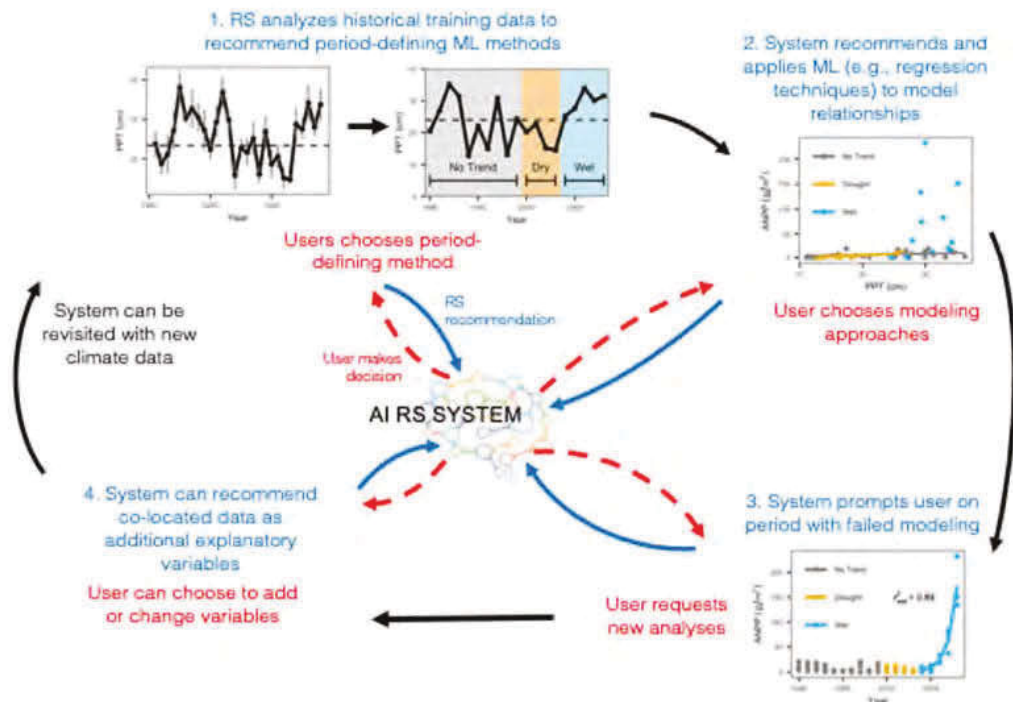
1. RS analyzes historical training data to recommend period-defining ML methods

PPT (cm)

Year

PPT (cm)

No Trend

Dry

Wet

Year

2. System recommends and applies ML (e.g., regression techniques) to model relationships

No Trend

Drought

Wet

ANPP ($g/m^2$)

PPT (cm)

Users chooses period-defining method

RS recommendation

User makes decision

System can be revisited with new climate data

User chooses modeling approaches

AI RS SYSTEM

4. System can recommend co-located data as additional explanatory variables

User can choose to add or change variables

3. System prompts user on period with failed modeling

User requests new analyses

No Trend

Drought

Wet

ANPP ($g/m^2$)

Year